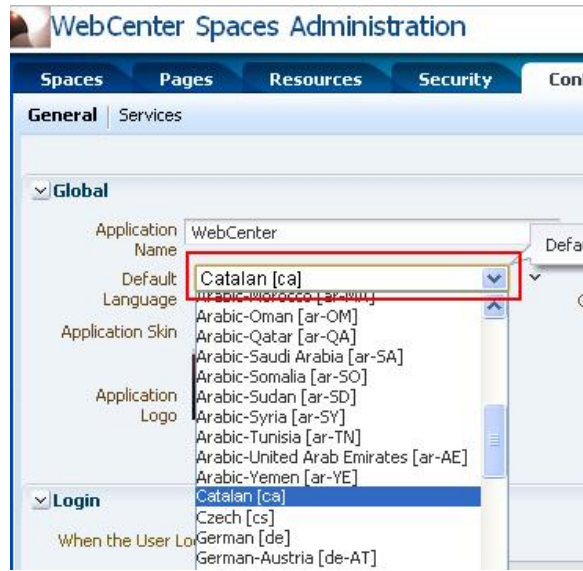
WebCenter Spaces Administration

Spaces | Pages | Resources | Security | Con

General | Services

Global

Application Name WebCenter

Defa

Default Language Catalan [ca]

Arabic-Morocco [ar-MA]
Arabic-Oman [ar-OM]
Arabic-Qatar [ar-QA]
Arabic-Saudi Arabia [ar-SA]
Arabic-Somalia [ar-SO]
Arabic-Sudan [ar-SD]
Arabic-Syria [ar-SY]
Arabic-Tunisia [ar-TN]
Arabic-United Arab Emirates [ar-AE]
Arabic-Yemen [ar-YE]
Catalan [ca]
Czech [cs]
German [de]
German-Austria [de-AT]

Application Skin

Application Logo

Login

When the User Lo